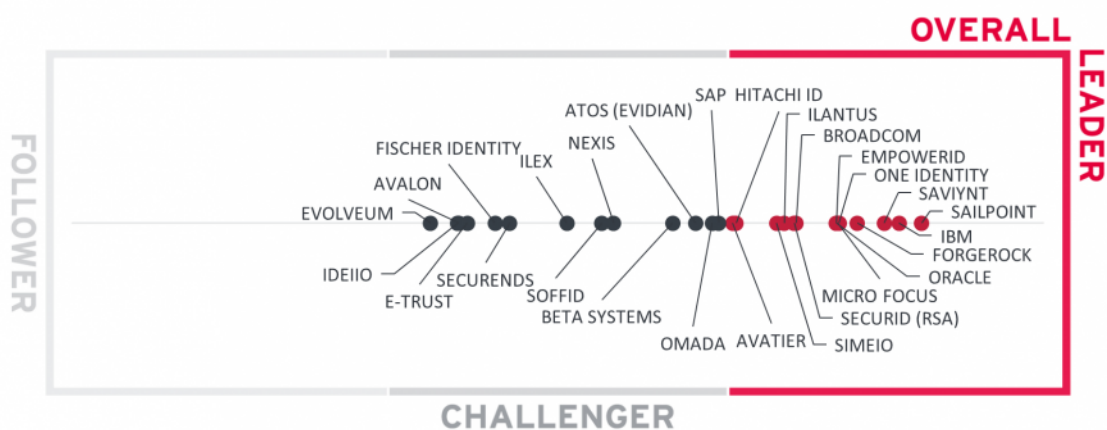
OVERALL

LEADER

FOLLOWER

CHALLENGER

FISCHER IDENTITY
AVALON
EVOLVEUM
ILEX
NEXIS
ATOS (EVIDIAN)
SAP
HITACHI ID
ILANTUS
BROADCOM
EMPOWERID
ONE IDENTITY
SAVIYNT
SAILPOINT

IDEIIO
E-TRUST
SECURENDS
SOFFID
BETA SYSTEMS
OMADA
AVATIER
SIMEIO
SECURID (RSA)
MICRO FOCUS
ORACLE
FORGEROCK
IBM